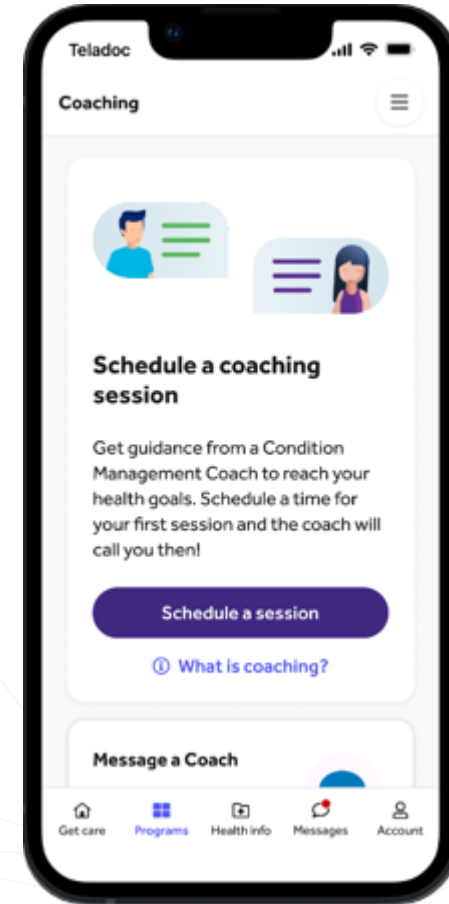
Teladoc

Coaching

Schedule a coaching session

Get guidance from a Condition Management Coach to reach your health goals. Schedule a time for your first session and the coach will call you then!

Schedule a session

ⓘ What is coaching?

Message a Coach

Get care
Programs
Health info
Messages
Account